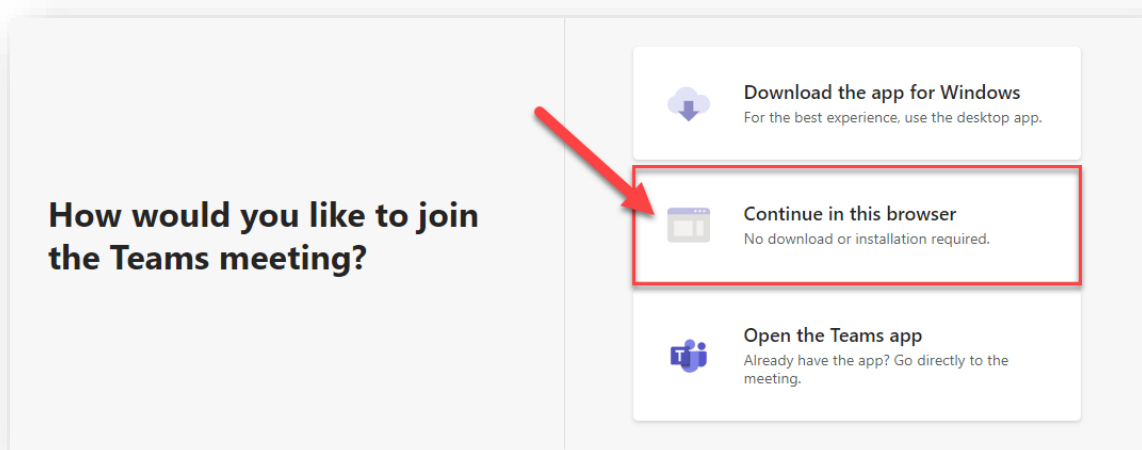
How would you like to join the Teams meeting?

Download the app for Windows
For the best experience, use the desktop app.

Continue in this browser
No download or installation required.

Open the Teams app
Already have the app? Go directly to the meeting.